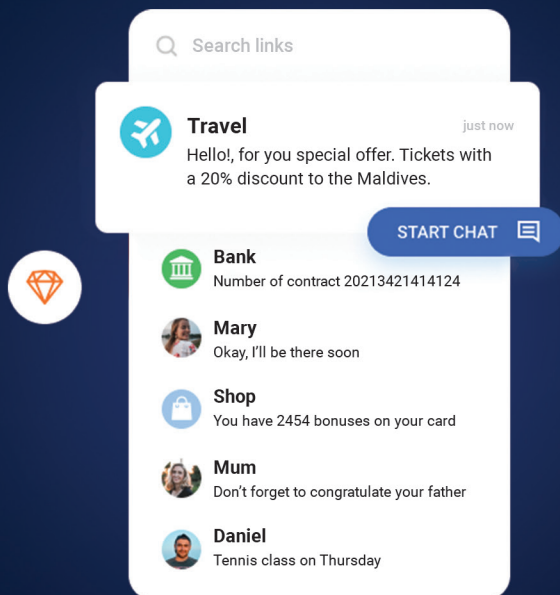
Search links

Travel
just now
Hello!, for you special offer. Tickets with a 20% discount to the Maldives.

START CHAT

Bank
Number of contract 20213421414124

Mary
Okay, I'll be there soon

Shop
You have 2454 bonuses on your card

Mum
Don't forget to congratulate your father

Daniel
Tennis class on Thursday